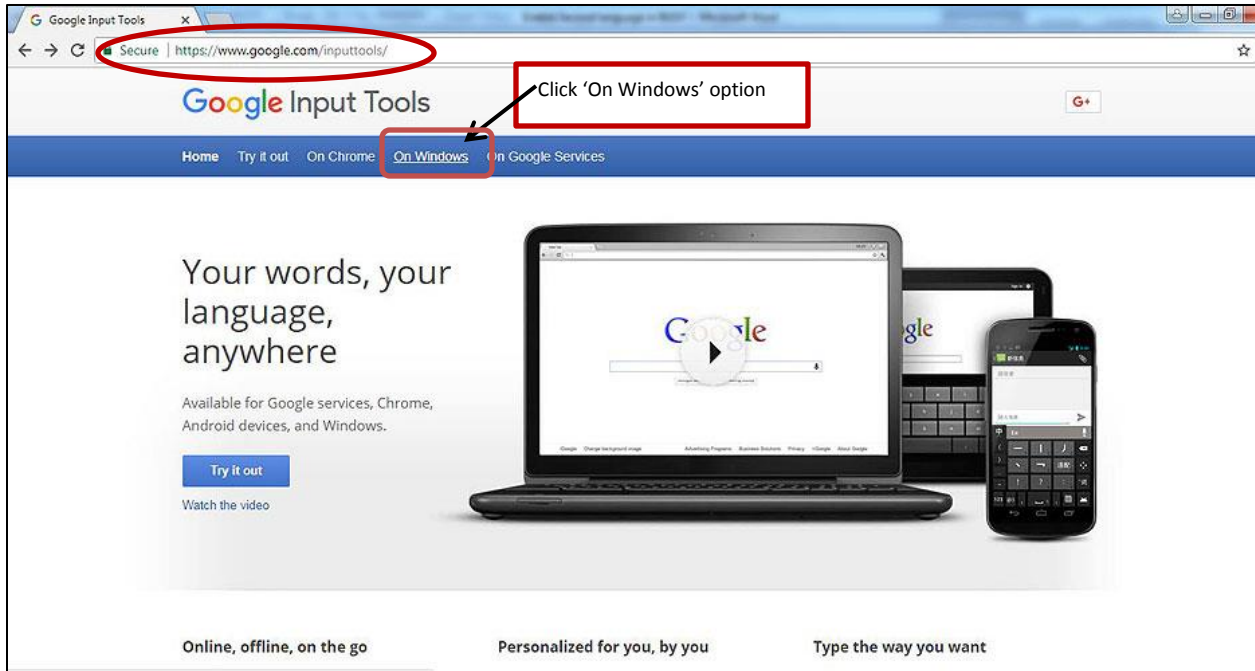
Google Input Tools ×

Secure | https://www.google.com/inputtools/

Google Input Tools

Click ‘On Windows’ option

G+

Home Try it out On Chrome On Windows On Google Services

Your words, your language, anywhere

Available for Google services, Chrome, Android devices, and Windows.

Try it out

Watch the video

Google

Google

Online, offline, on the go

Personalized for you, by you

Type the way you want